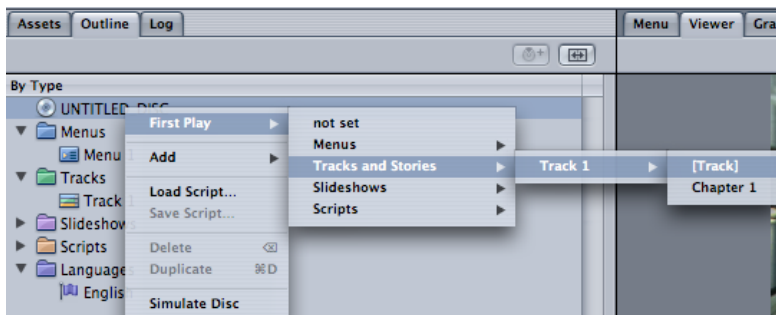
Assets Outline Log

Menu Viewer Gra

By Type

UNTITLED_DISC

Menus

Menu 1

Tracks

Track 1

Slideshows

Scripts

Languages

English

First Play

Add

Load Script...

Save Script...

Delete ⌫

Duplicate ⌘D

Simulate Disc

not set

Menus

Tracks and Stories

Slideshows

Scripts

Track 1

[Track]

Chapter 1